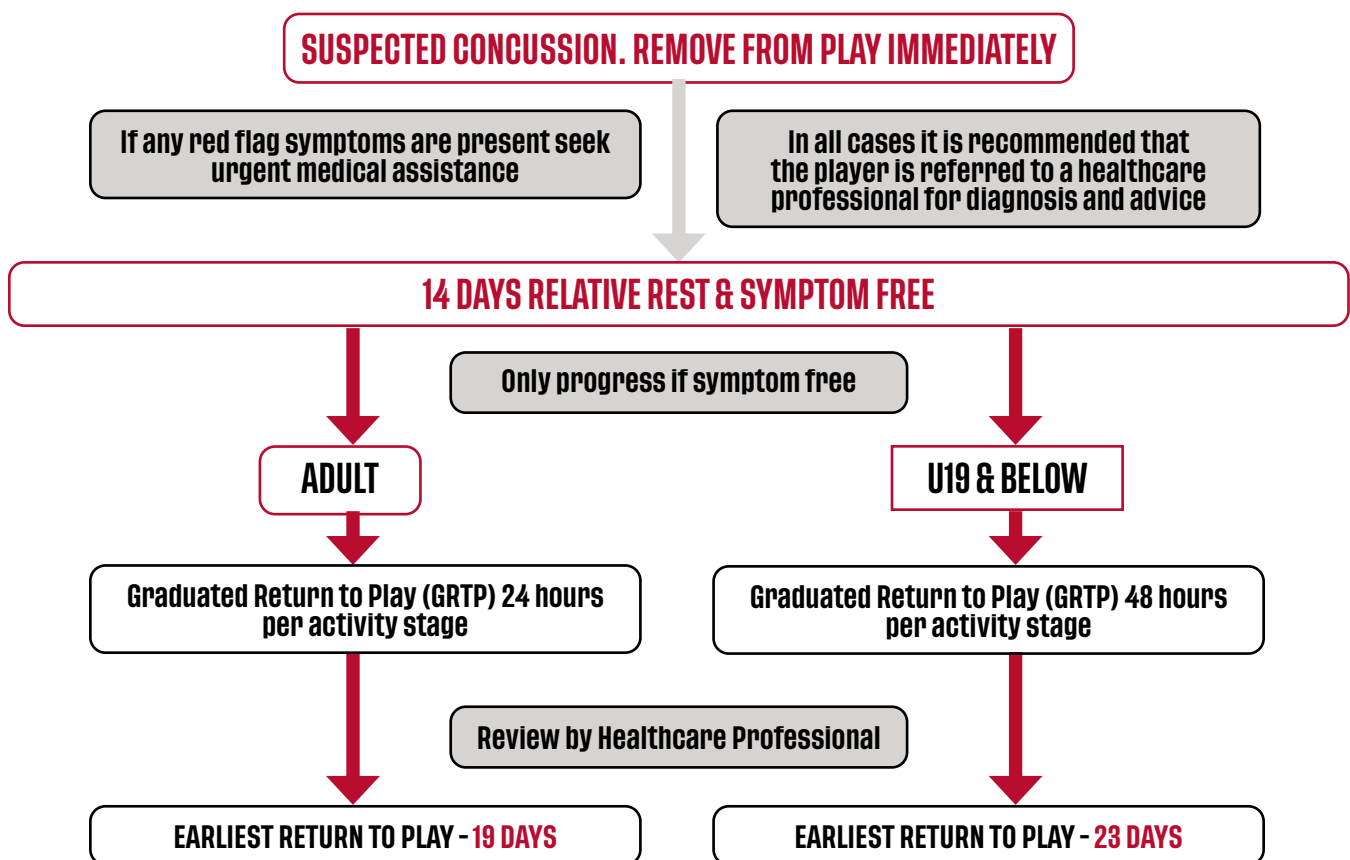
SUSPECTED CONCUSSION. REMOVE FROM PLAY IMMEDIATELY

If any red flag symptoms are present seek urgent medical assistance

In all cases it is recommended that the player is referred to a healthcare professional for diagnosis and advice

14 DAYS RELATIVE REST & SYMPTOM FREE

Only progress if symptom free

ADULT

U19 & BELOW

Graduated Return to Play (GRTP) 24 hours per activity stage

Graduated Return to Play (GRTP) 48 hours per activity stage

Review by Healthcare Professional

EARLIEST RETURN TO PLAY - 19 DAYS

EARLIEST RETURN TO PLAY - 23 DAYS